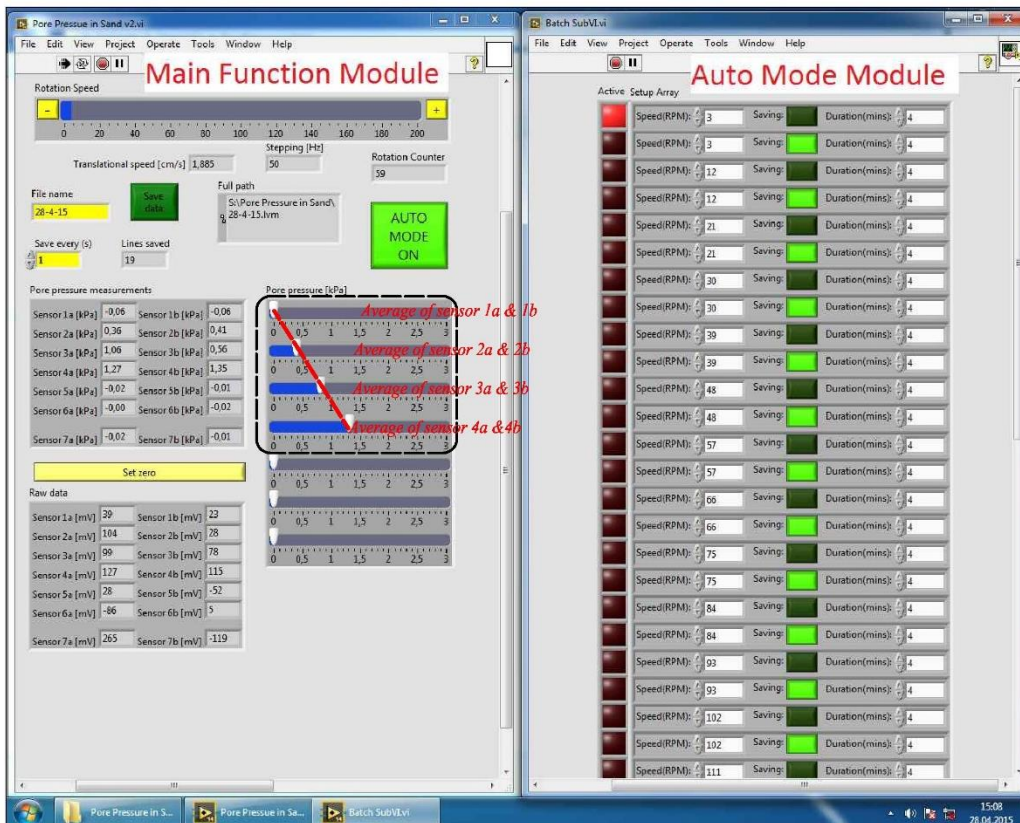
Pore Pressue in Sand v2.vi

File Edit View Project Operate Tools Window Help

Main Function Module

Rotation Speed

-

+

0 20 40 60 80 100 120 140 160 180 200

Translational speed [cm/s] 1,885

Stepping [Hz] 50

Rotation Counter 59

File name 28-4-15

Save data

Full path S:\Pore Pressure in Sand\28-4-15.lvm

AUTO MODE ON

Save every (s) 1

Lines saved 19

Pore pressure measurements

| | | | |
|---|---|---|---|
| Sensor 1a [kPa] | -0,06 | Sensor 1b [kPa] | -0,06 |
| Sensor 2a [kPa] | 0,36 | Sensor 2b [kPa] | 0,41 |
| Sensor 3a [kPa] | 1,06 | Sensor 3b [kPa] | 0,56 |
| Sensor 4a [kPa] | 1,27 | Sensor 4b [kPa] | 1,35 |
| Sensor 5a [kPa] | -0,02 | Sensor 5b [kPa] | -0,01 |
| Sensor 6a [kPa] | -0,00 | Sensor 6b [kPa] | -0,02 |
| Sensor 7a [kPa] | -0,02 | Sensor 7b [kPa] | -0,01 |

Pore pressure [kPa]

Average of sensor 1a & 1b

0 0,5 1 1,5 2 2,5 3

Average of sensor 2a & 2b

0 0,5 1 1,5 2 2,5 3

Average of sensor 3a & 3b

0 0,5 1 1,5 2 2,5 3

Average of sensor 4a &4b

0 0,5 1 1,5 2 2,5 3

0 0,5 1 1,5 2 2,5 3

0 0,5 1 1,5 2 2,5 3

Set zero

Raw data

| | | | |
|---|---|---|---|
| Sensor 1a [mV] | 39 | Sensor 1b [mV] | 23 |
| Sensor 2a [mV] | 104 | Sensor 2b [mV] | 28 |
| Sensor 3a [mV] | 99 | Sensor 3b [mV] | 78 |
| Sensor 4a [mV] | 127 | Sensor 4b [mV] | 115 |
| Sensor 5a [mV] | 28 | Sensor 5b [mV] | -52 |
| Sensor 6a [mV] | -86 | Sensor 6b [mV] | 5 |
| Sensor 7a [mV] | 265 | Sensor 7b [mV] | -119 |

Batch SubVI.vi

File Edit View Project Operate Tools Window Help

Auto Mode Module

Active Setup Array

| Speed(RPM) | Saving | Duration(mins) |
|---|---|---|
| 3 | Saving: | 4 |
| 3 | Saving: | 4 |
| 12 | Saving: | 4 |
| 12 | Saving: | 4 |
| 21 | Saving: | 4 |
| 21 | Saving: | 4 |
| 30 | Saving: | 4 |
| 30 | Saving: | 4 |
| 39 | Saving: | 4 |
| 39 | Saving: | 4 |
| 48 | Saving: | 4 |
| 48 | Saving: | 4 |
| 57 | Saving: | 4 |
| 57 | Saving: | 4 |
| 66 | Saving: | 4 |
| 66 | Saving: | 4 |
| 75 | Saving: | 4 |
| 75 | Saving: | 4 |
| 84 | Saving: | 4 |
| 84 | Saving: | 4 |
| 93 | Saving: | 4 |
| 93 | Saving: | 4 |
| 102 | Saving: | 4 |
| 102 | Saving: | 4 |
| 111 | Saving: | 4 |

Pore Pressure in S... Pore Pressue in Sa... Batch SubVI.vi

15:08 28.04.2015